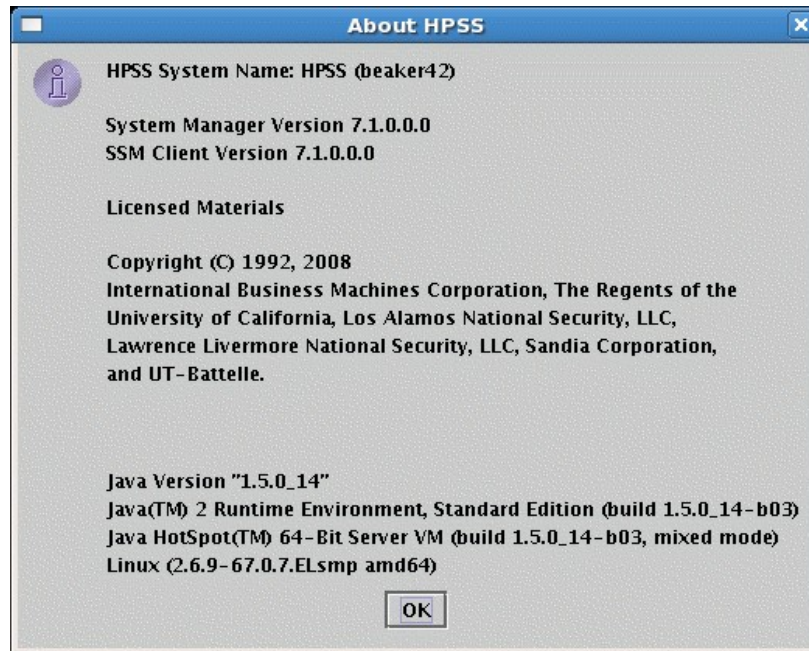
About HPSS

HPSS System Name: HPSS (beaker42)

System Manager Version 7.1.0.0.0
SSM Client Version 7.1.0.0.0

Licensed Materials

Copyright (C) 1992, 2008
International Business Machines Corporation, The Regents of the University of California, Los Alamos National Security, LLC, Lawrence Livermore National Security, LLC, Sandia Corporation, and UT-Battelle.

Java Version "1.5.0_14"
Java(TM) 2 Runtime Environment, Standard Edition (build 1.5.0_14-b03)
Java HotSpot(TM) 64-Bit Server VM (build 1.5.0_14-b03, mixed mode)
Linux (2.6.9-67.0.7.ELsmp amd64)

OK